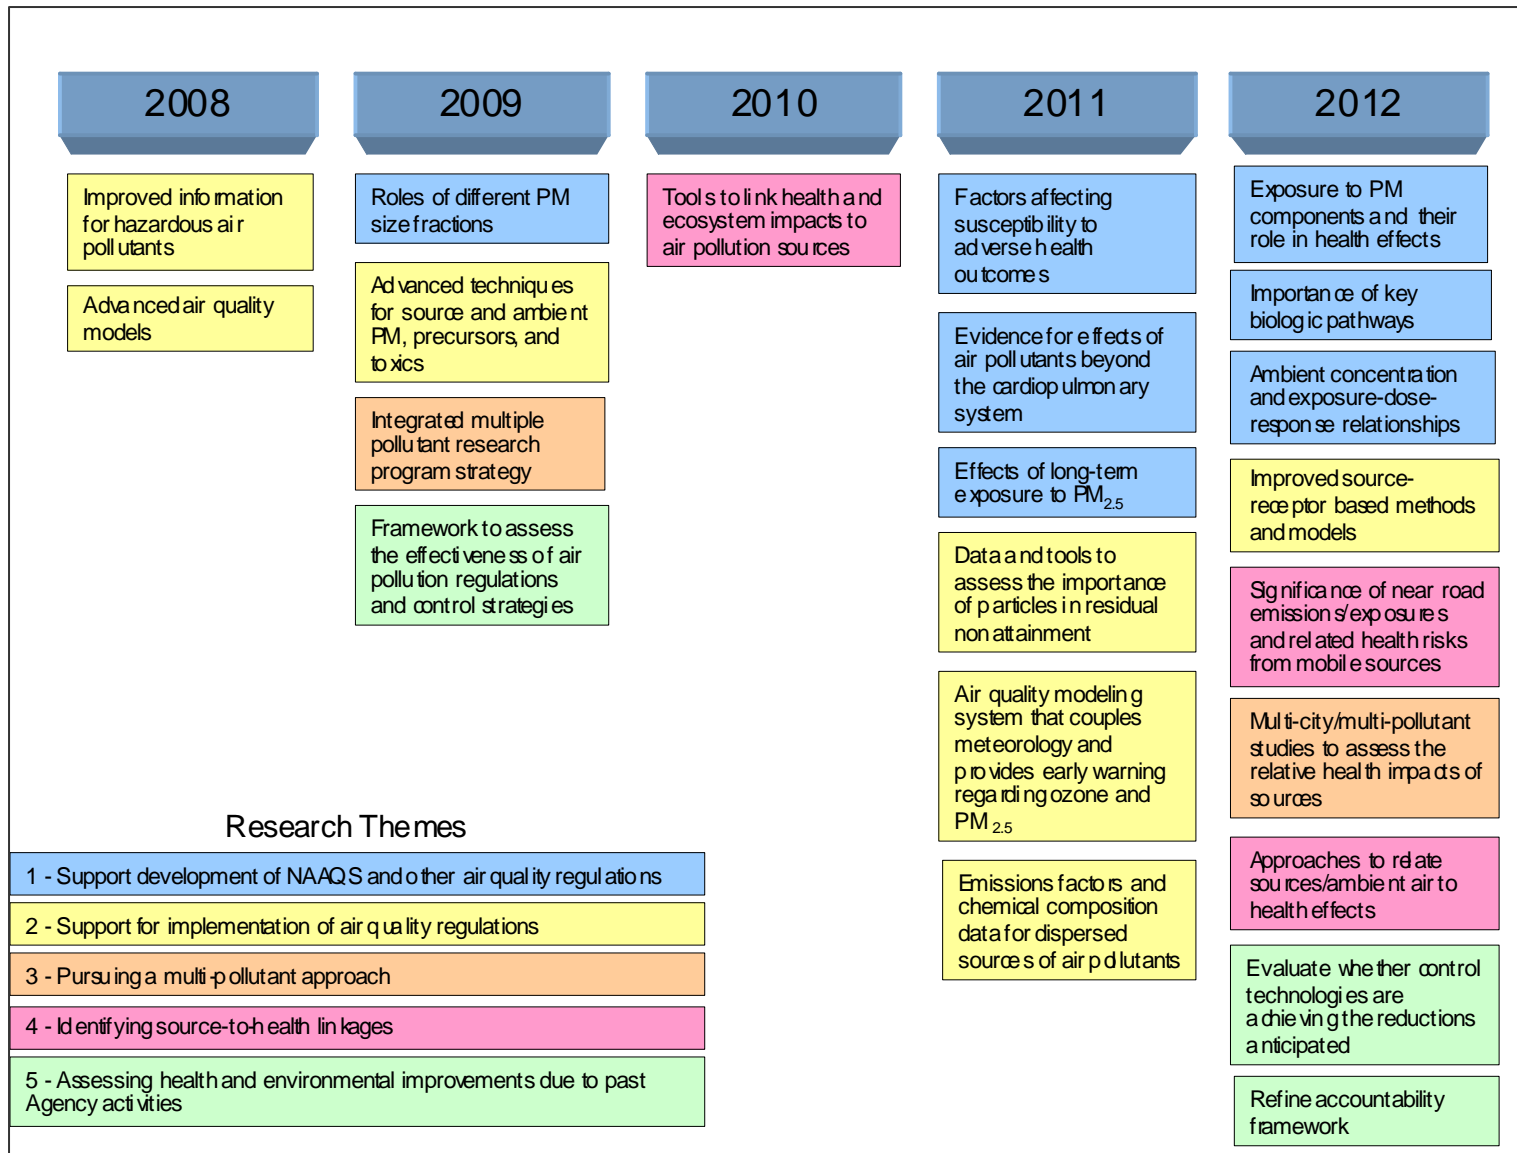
2008

Improved information for hazardous air pollutants

Advanced air quality models

2009

Roles of different PM size fractions

Advanced techniques for source and ambient PM, precursors, and toxics

Integrated multiple pollutant research program strategy

Framework to assess the effectiveness of air pollution regulations and control strategies

2010

Tools to link health and ecosystem impacts to air pollution sources

2011

Factors affecting susceptibility to adverse health outcomes

Evidence for effects of air pollutants beyond the cardiopulmonary system

Effects of long-term exposure to $PM_{2.5}$

Data and tools to assess the importance of particles in residual nonattainment

Air quality modeling system that couples meteorology and provides early warning regarding ozone and $PM_{2.5}$

Emissions factors and chemical composition data for dispersed sources of air pollutants

2012

Exposure to PM components and their role in health effects

Importance of key biologic pathways

Ambient concentration and exposure-dose-response relationships

Improved source-receptor based methods and models

Significance of near road emissions/exposures and related health risks from mobile sources

Multi-city/multi-pollutant studies to assess the relative health impacts of sources

Approaches to relate sources/ambient air to health effects

Evaluate whether control technologies are achieving the reductions anticipated

Refine accountability framework

Research Themes

1 - Support development of NAAQS and other air quality regulations

2 - Support for implementation of air quality regulations

3 - Pursuing a multi-pollutant approach

4 - Identifying source-to-health linkages

5 - Assessing health and environmental improvements due to past Agency activities